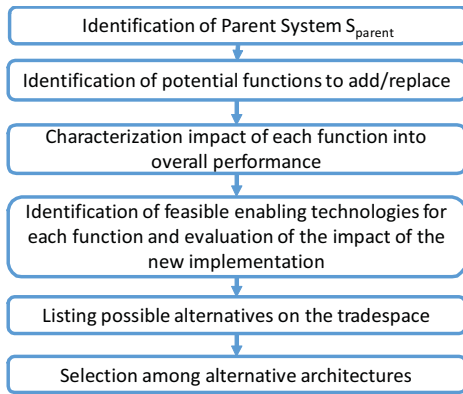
Identification of Parent System $S_{parent}$

Identification of potential functions to add/replace

Characterization impact of each function into overall performance

Identification of feasible enabling technologies for each function and evaluation of the impact of the new implementation

Listing possible alternatives on the tradespace

Selection among alternative architectures